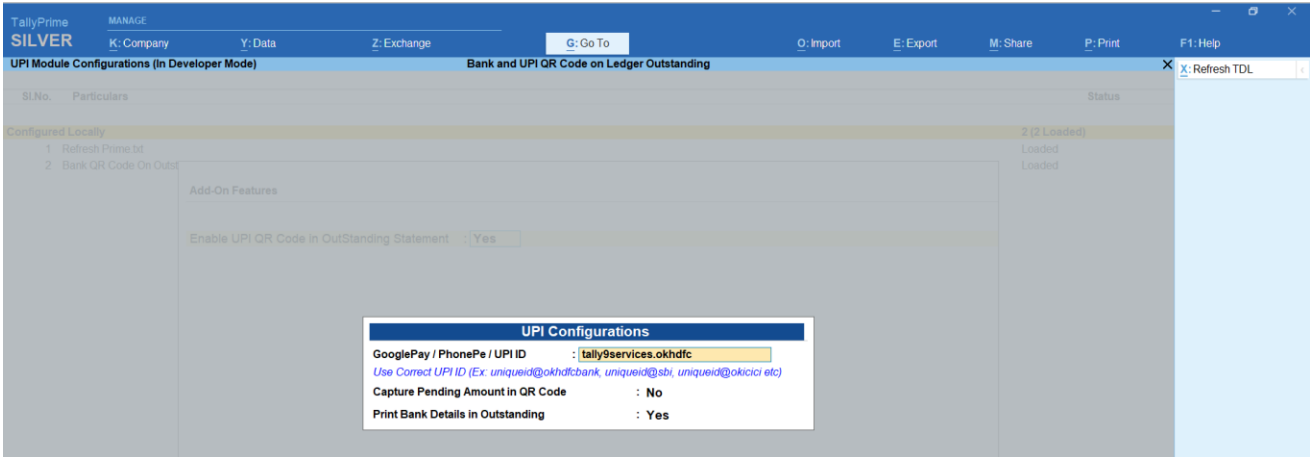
TallyPrime
SILVER

MANAGE
K: Company
Y: Data
Z: Exchange
G: Go To
O: Import
E: Export
M: Share
P: Print
F1: Help

UPI Module Configurations (In Developer Mode)
Bank and UPI QR Code on Ledger Outstanding

X: Refresh TDL

Sl.No. Particulars
Status

Configured Locally
2 (2 Loaded)
1. Refresh Prime.txt
Loaded
2. Bank QR Code On Outst
Loaded

Add-On Features

Enable UPI QR Code in OutStanding Statement : Yes

UPI Configurations

GooglePay / PhonePe / UPI ID : tally9services.okhdfc
Use Correct UPI ID (Ex: uniqueid@okhdfcbank, uniqueid@sbi, uniqueid@okicici etc)
Capture Pending Amount in QR Code : No
Print Bank Details in Outstanding : Yes